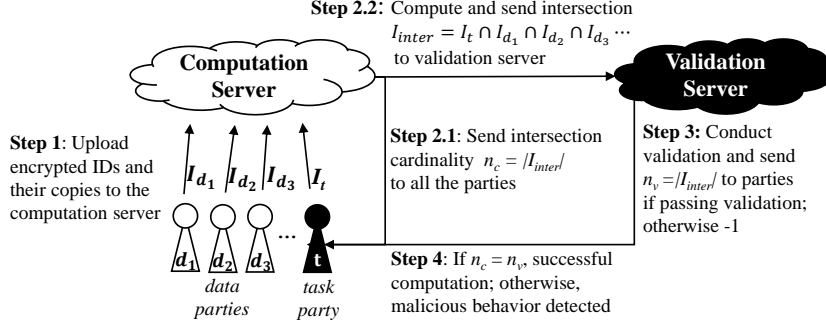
**Step 2.2**: Compute and send intersection $I_{inter} = I_t \cap I_{d_1} \cap I_{d_2} \cap I_{d_3} \cdots$ to validation server

Computation Server

Validation Server

**Step 1**: Upload encrypted IDs and their copies to the computation server

$I_{d_1}$ $I_{d_2}$ $I_{d_3}$ $I_t$

**Step 2.1**: Send intersection cardinality $n_c = |I_{inter}|$ to all the parties

**Step 3:** Conduct validation and send $n_v = |I_{inter}|$ to parties if passing validation; otherwise -1

$d_1$ $d_2$ $d_3$ ... t

data parties

task party

**Step 4**: If $n_c = n_v$, successful computation; otherwise, malicious behavior detected